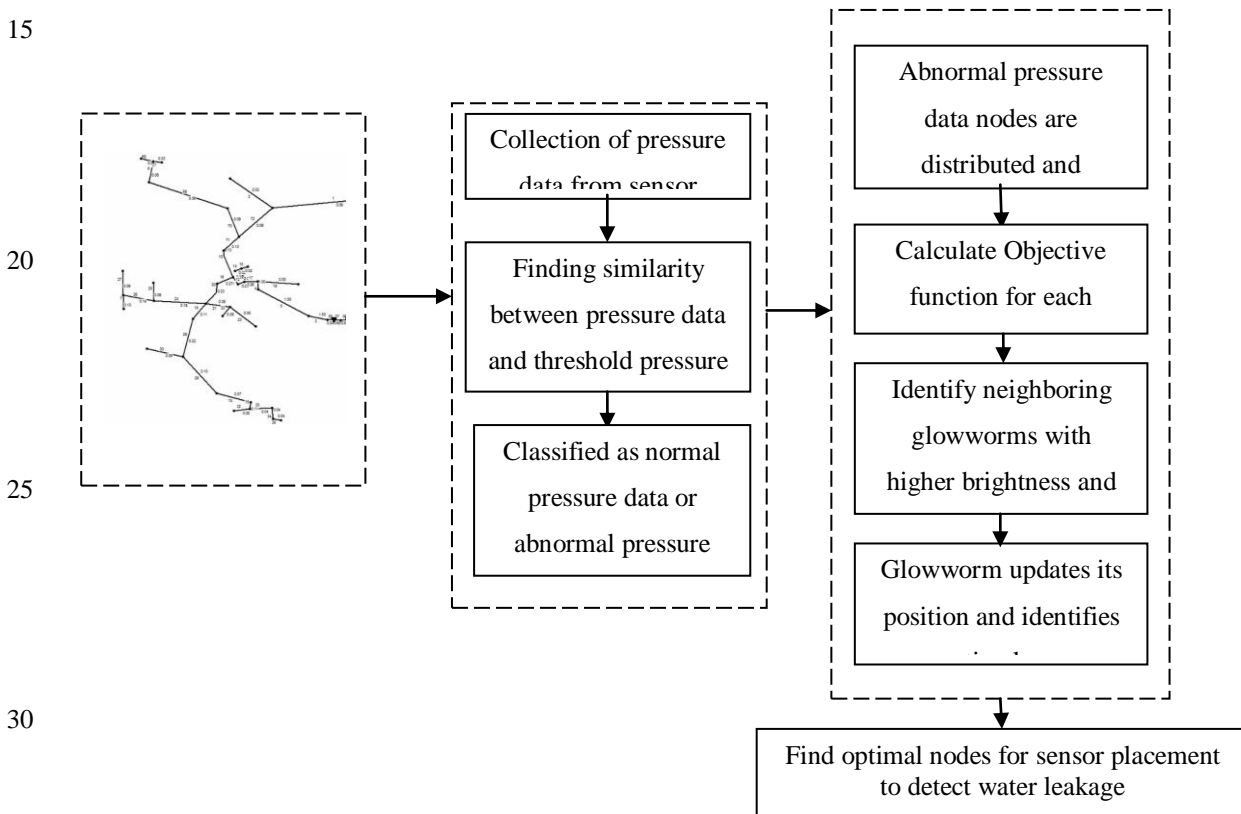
15

20

25

30

Collection of pressure data from sensor

Finding similarity between pressure data and threshold pressure

Classified as normal pressure data or abnormal pressure

Abnormal pressure data nodes are distributed and

Calculate Objective function for each

Identify neighboring glowworms with higher brightness and

Glowworm updates its position and identifies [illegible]

Find optimal nodes for sensor placement to detect water leakage